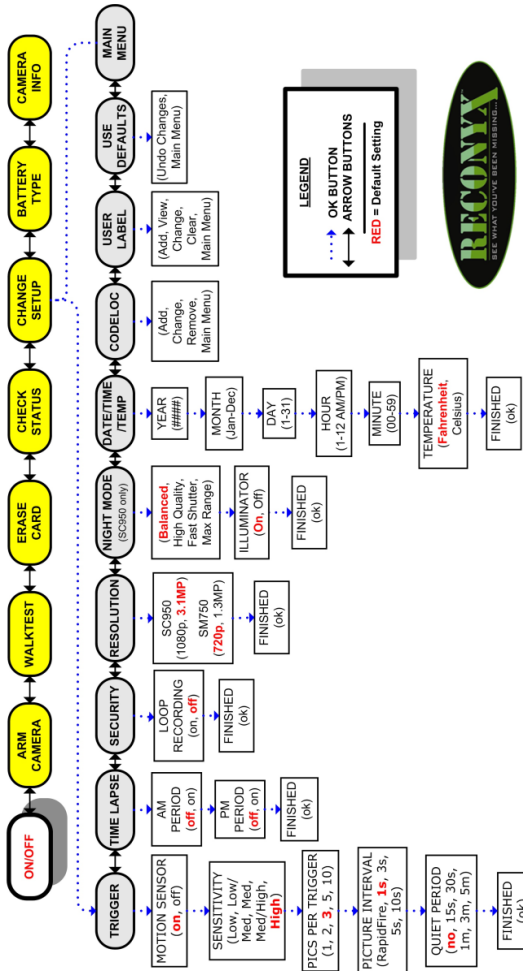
ON/OFF

ARM CAMERA

WALKTEST

ERASE CARD

CHECK STATUS

CHANGE SETUP

BATTERY TYPE

CAMERA INFO

TRIGGER

MOTION SENSOR (on, off)

SENSITIVITY (Low, Low/Med, Med, Med/High, High)

PICS PER TRIGGER (1, 2, 3, 5, 10)

PICTURE INTERVAL (RapidFire, 1s, 3s, 5s, 10s)

QUIET PERIOD (no, 15s, 30s, 1m, 3m, 5m)

FINISHED (ok)

TIME LAPSE

AM PERIOD (off, on)

PM PERIOD (off, on)

FINISHED (ok)

SECURITY

LOOP RECORDING (on, off)

FINISHED (ok)

RESOLUTION

SC950 (1080p, 3.1MP) SM750 (720p, 1.3MP)

FINISHED (ok)

NIGHT MODE (SC950 only)

(Balanced, High Quality, Fast Shutter, Max Range)

ILLUMINATOR (On, Off)

FINISHED (ok)

DATE/TIME /TEMP

YEAR (####)

MONTH (Jan-Dec)

DAY (1-31)

HOUR (1-12 AM/PM)

MINUTE (00-59)

TEMPERATURE (Fahrenheit, Celsius)

FINISHED (ok)

CODELOC

(Add, Change, Remove, Main Menu)

USER LABEL

(Add, View, Change, Clear, Main Menu)

USE DEFAULTS

(Undo Changes, Main Menu)

MAIN MENU

LEGEND

OK BUTTON

ARROW BUTTONS

RED = Default Setting

RECONYX

SEE WHAT YOU'VE BEEN MISSING...